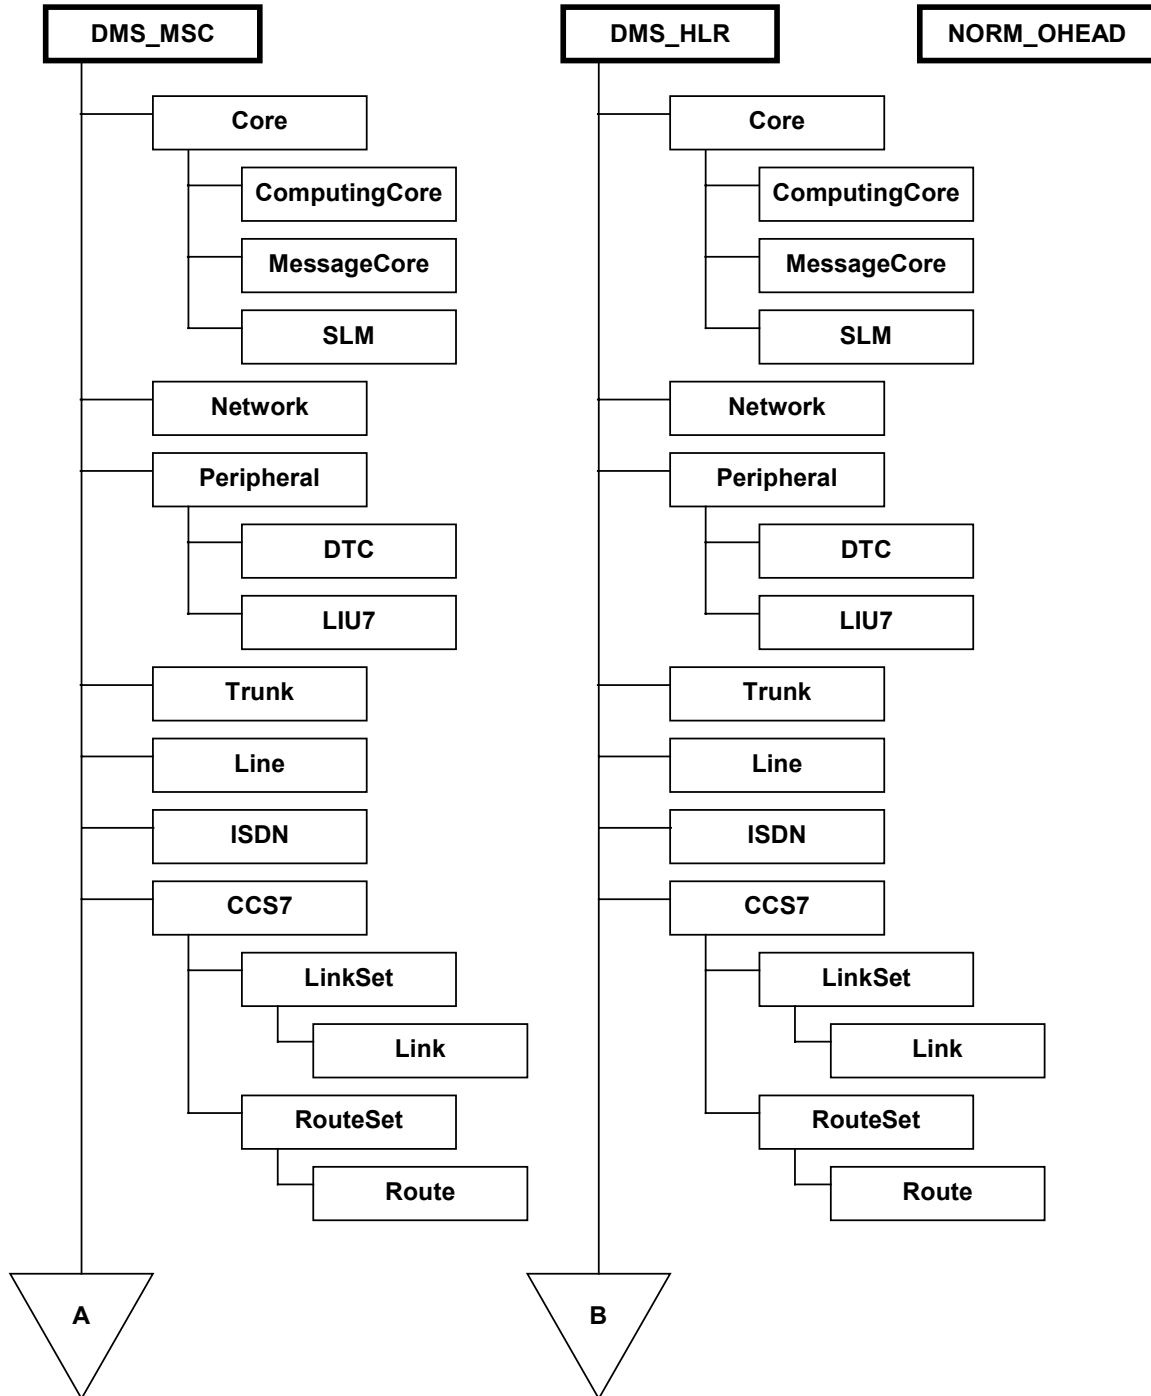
DMS_MSC

Core

ComputingCore

MessageCore

SLM

Network

Peripheral

DTC

LIU7

Trunk

Line

ISDN

CCS7

LinkSet

Link

RouteSet

Route

A

DMS_HLR

Core

ComputingCore

MessageCore

SLM

Network

Peripheral

DTC

LIU7

Trunk

Line

ISDN

CCS7

LinkSet

Link

RouteSet

Route

B

NORM_OHEAD